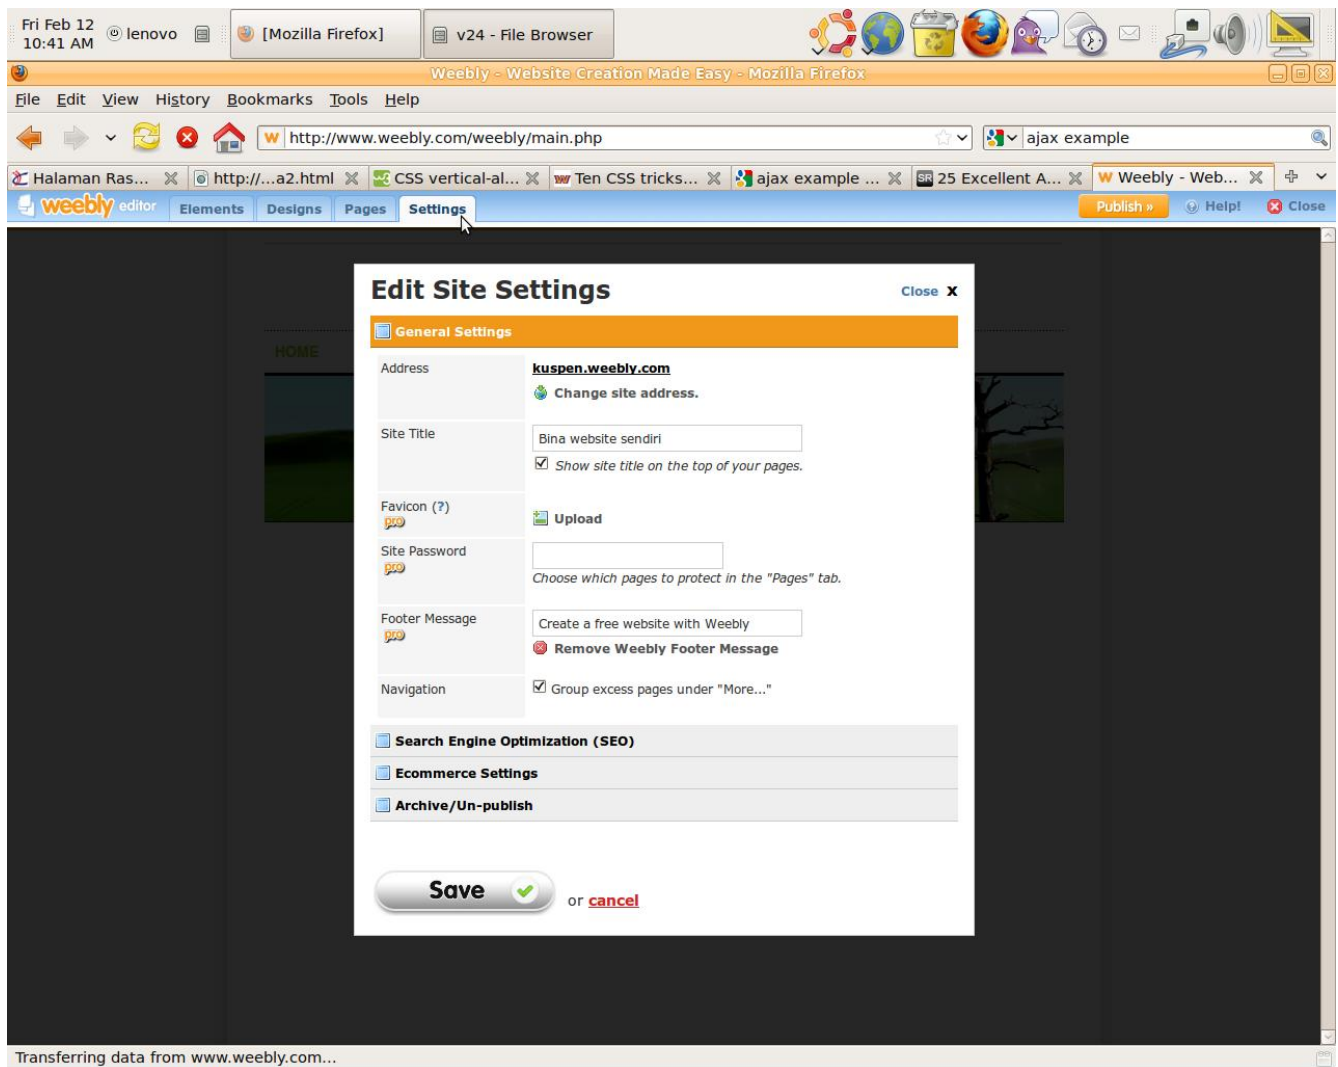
Fri Feb 12 10:41 AM lenovo [Mozilla Firefox] v24 - File Browser

Weebly - Website Creation Made Easy - Mozilla Firefox

File Edit View History Bookmarks Tools Help

http://www.weebly.com/weebly/main.php

ajax example

Halaman Ras... http://...a2.html CSS vertical-al... Ten CSS tricks... ajax example ... 25 Excellent A... Weebly - Web...

weebly editor Elements Designs Pages Settings Publish » Help! Close

HOME

Edit Site Settings

Close X

General Settings

| | |
|---|---|
| Address | kuspen.weebly.com<br>Change site address. |
| Site Title | Bina website sendiri<br>Show site title on the top of your pages. |
| Favicon (?) pro | Upload |
| Site Password pro | Choose which pages to protect in the "Pages" tab. |
| Footer Message pro | Create a free website with Weebly<br>Remove Weebly Footer Message |
| Navigation | Group excess pages under "More..." |

Search Engine Optimization (SEO)

Ecommerce Settings

Archive/Un-publish

Save or cancel

Transferring data from www.weebly.com...